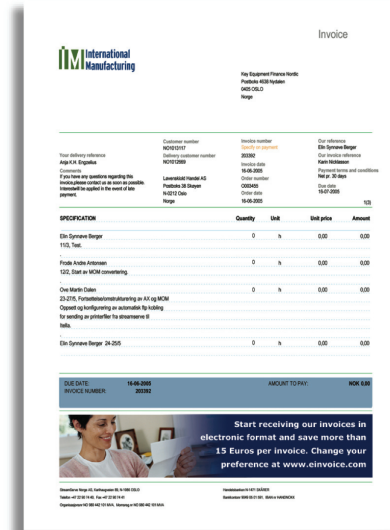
Invoice

IM International Manufacturing

Key Equipment Finance Nordic
Postboks 4030 Nydalen
0405 OSLO
Norge

Your delivery reference
Anja K.H. Engeslva
Comments
If you have any questions regarding this invoice,please contact as soon as possible. Interestwill be applied in the event of late payment.

Customer number
NO101217
Delivery customer number
NO101268

Lævestdslott Handel AS
Postboks 38 Skøyen
N-0212 Oslo
Norge

Invoice number
Specify on payment
203392
Invoice date
16-06-2005
Order number
C003455
Order date
16-06-2005

Our reference
Elin Synnøve Berger
Our invoice reference
Karin Nicklasson
Payment terms and conditions
Net pr. 30 days
Due date
16-07-2005
1(3)

| SPECIFICATION | Quantity | Unit | Unit price | Amount |
|---|---|---|---|---|
| Elin Synnøve Berger 11/3, Test. | 0 | h | 0,00 | 0,00 |
| Frode Andre Antonsen 12/2, Start av MOM convertering. | 0 | h | 0,00 | 0,00 |
| Ove Martin Dalen 23-27/5, Fortsettelse/omstrukturering av AX og MOM Oppsett og konfigurering av automatisk ftp kobling for sending av printerfiler fra streamserve til Itella. | 0 | h | 0,00 | 0,00 |
| Elin Synnøve Berger 24-25/5 | 0 | h | 0,00 | 0,00 |

DUE DATE: 16-06-2005
INVOICE NUMBER: 203392
AMOUNT TO PAY: NOK 0,00

Start receiving our invoices in electronic format and save more than 15 Euros per invoice. Change your preference at www.einvoice.com

StreamServe Norge AS, Karihaugveien 89, N-1086 OSLO
Telefon +47 22 90 16 40, Fax +47 22 90 16 41
Organisasjonsnr NO 980 442 101 MVA, Momsreg.nr NO 980 442 101 MVA
Handelsbanken N-1471 SKÅRER
Bankkontonr 9999.99.21.661, IBAN nr NANONCKK